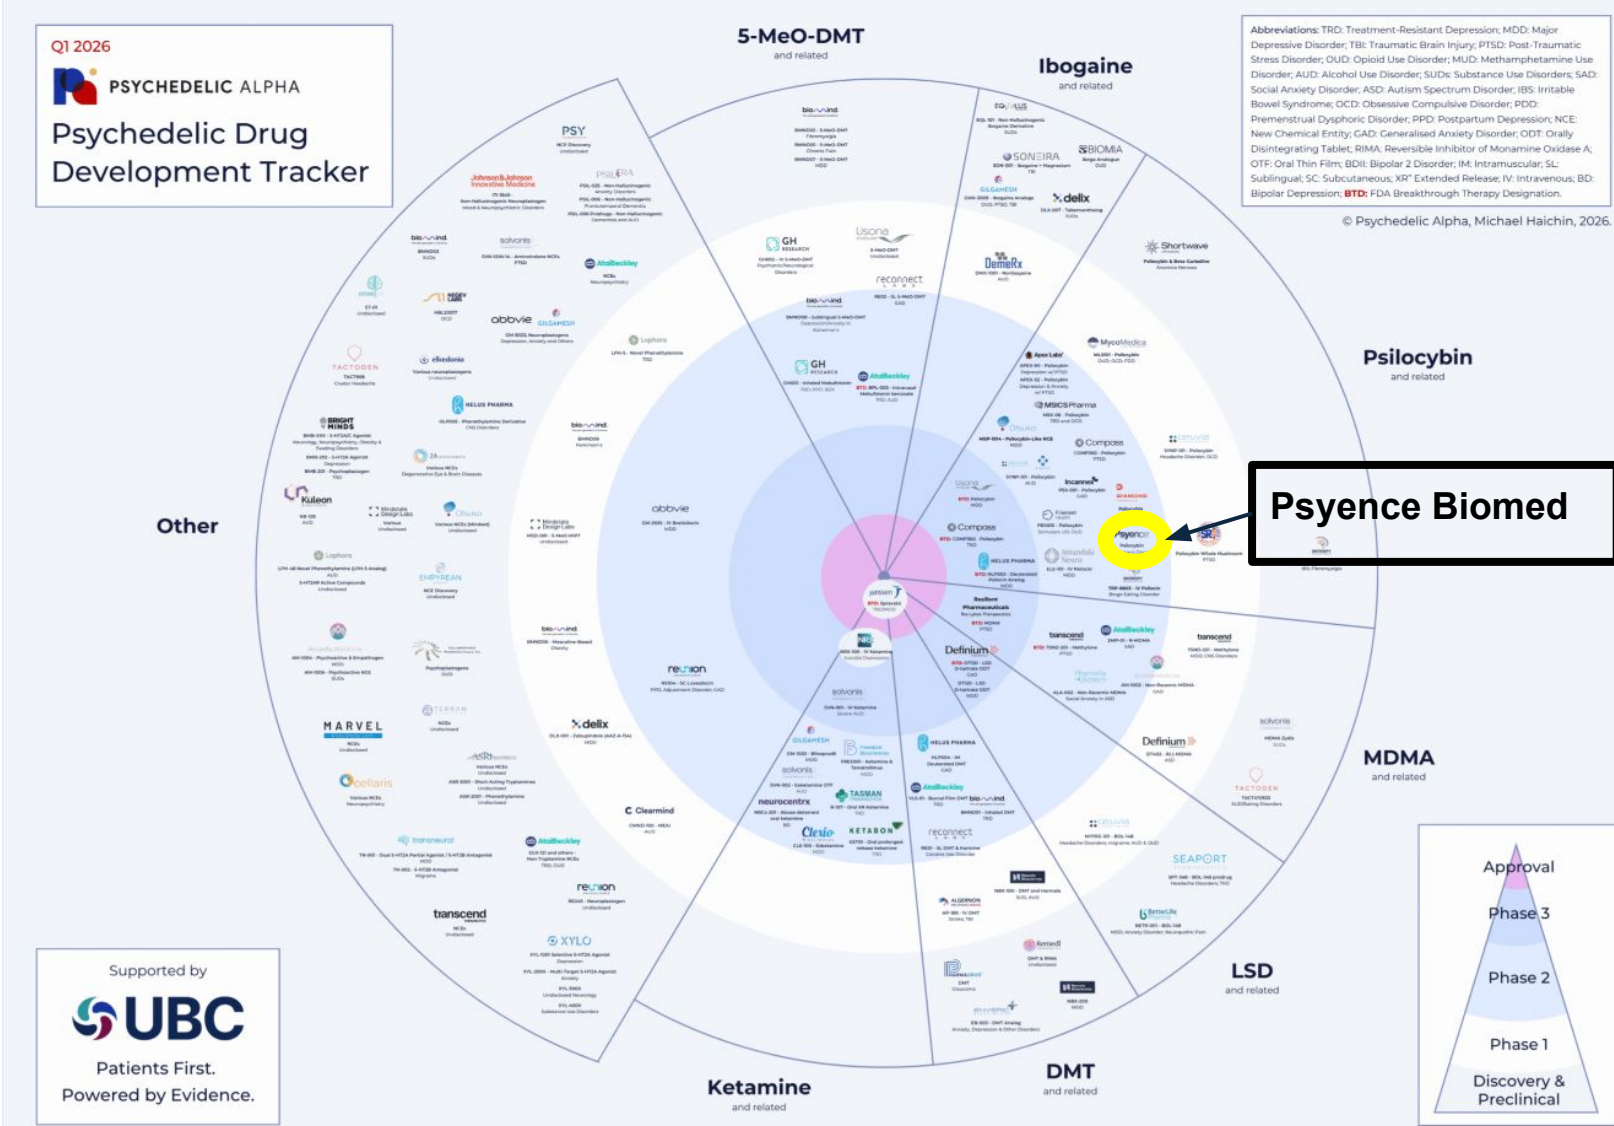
Q1 2026

PSYCHEDELIC ALPHA

Psychedelic Drug Development Tracker

5-MeO-DMT
and related

Ibogaine
and related

Abbreviations: TRD: Treatment-Resistant Depression; MDD: Major Depressive Disorder; TBI: Traumatic Brain Injury; PTSD: Post-Traumatic Stress Disorder; OUD: Opioid Use Disorder; MUD: Methamphetamine Use Disorder; AUD: Alcohol Use Disorder; SUDs: Substance Use Disorders; SAD: Social Anxiety Disorder; ASD: Autism Spectrum Disorder; IBS: Irritable Bowel Syndrome; OCD: Obsessive Compulsive Disorder; PDD: Premenstrual Dysphoric Disorder; PPD: Postpartum Depression; NCE: New Chemical Entity; GAD: Generalised Anxiety Disorder; ODT: Orally Disintegrating Tablet; RIMA: Reversible Inhibitor of Monamine Oxidase A; OTF: Oral Thin Film; BDII: Bipolar 2 Disorder; IM: Intramuscular; SL: Sublingual; SC: Subcutaneous; XR: Extended Release; IV: Intravenous; BD: Bipolar Depression; BTD: FDA Breakthrough Therapy Designation.

© Psychedelic Alpha, Michael Haichin, 2026.

Psilocybin
and related

Psyence Biomed

Other

MDMA
and related

LSD
and related

DMT
and related

Ketamine
and related

Approval
Phase 3
Phase 2
Phase 1
Discovery & Preclinical

Supported by
UBC
Patients First.
Powered by Evidence.

PSY
Johnson&Johnson Innovative Medicine
PSILERA
bioxcel
solvonis
AtaiBeckley
abbvie
GILGAMESH
TACTOGEN
eleusis
Lophora
HELUS PHARMA
BRIGHT MINDS
Kuleon
Mindstate Design Labs
Otsuka
EMPYREAN
MARVEL
cellaris
transcend
XYLO
reunion
Clearmind
delix
Definium
Compass
janssen
GH RESEARCH
Usona
reconnect
DemeRx
SONEIRA
BIOMIA
Shortwave
MycoMedica
Apex Labs
MindSciPharma
Incannex
Beckley Psytech
solvonis
neurocentrx
Clexio
KETABON
TASMAN
SEAPORT
Cybin
Remedi
ALGERNON
EQUULUS